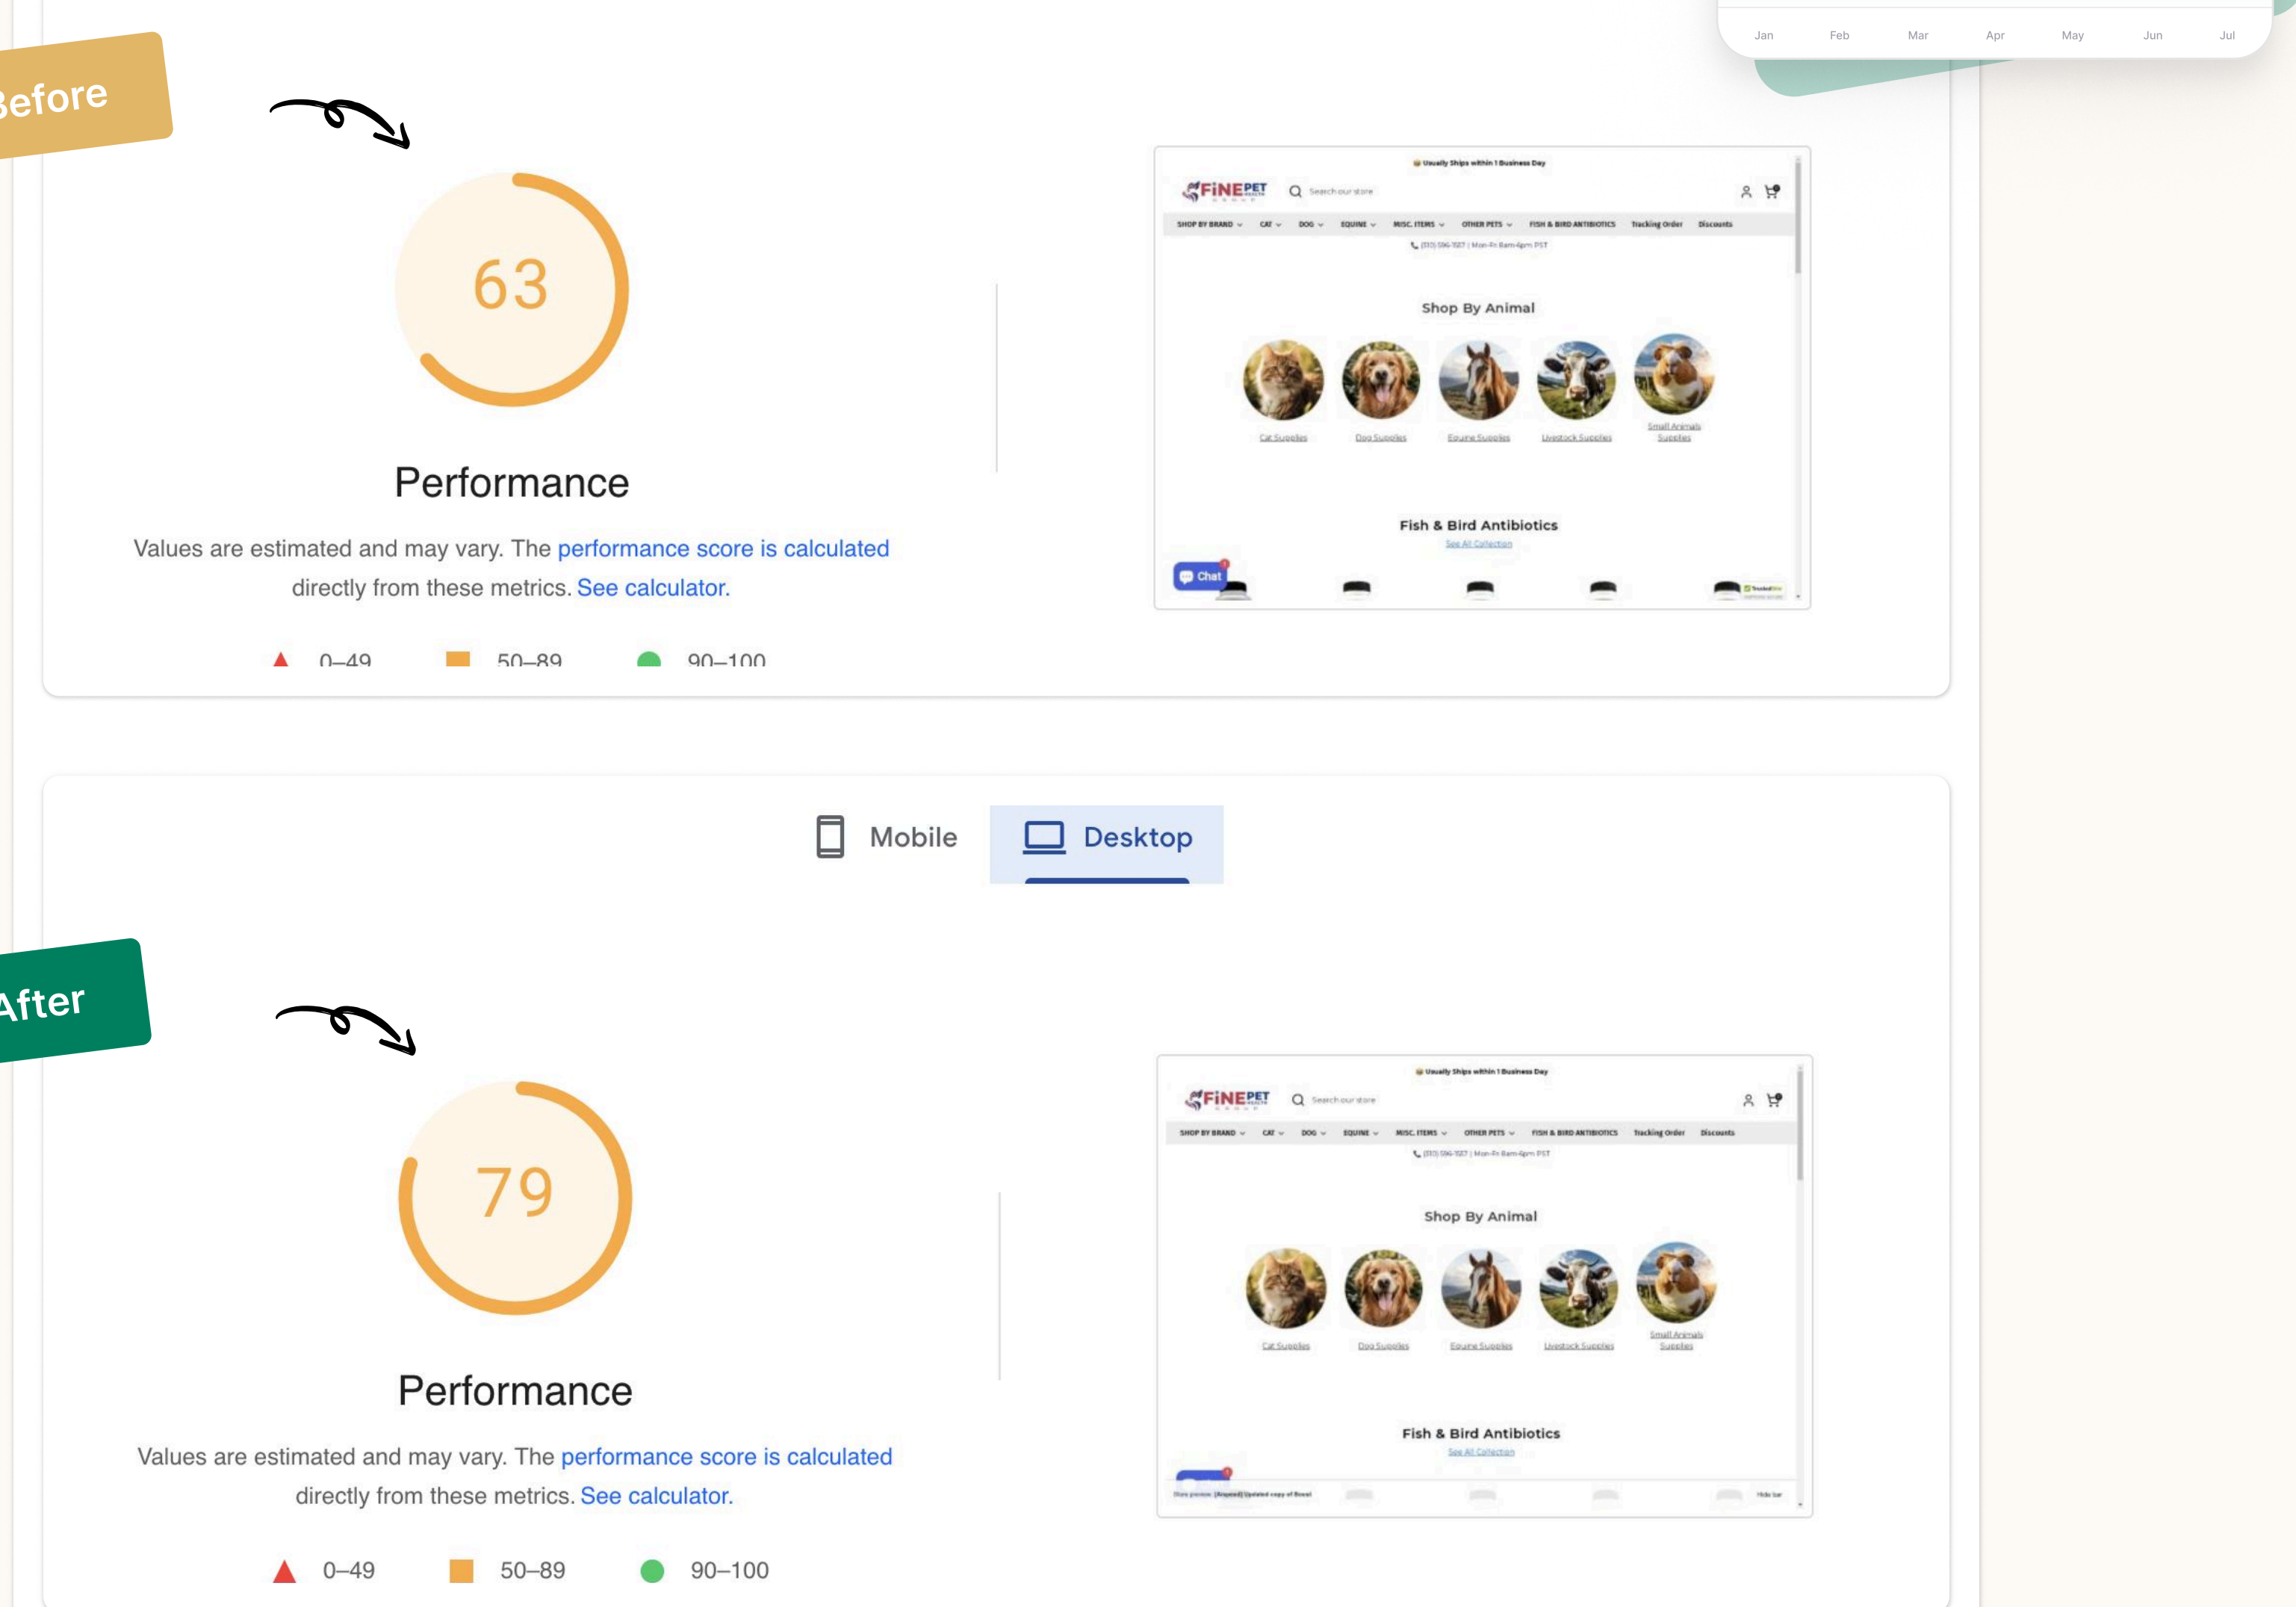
Jan Feb Mar Apr May Jun Jul

Before

63

Performance

Values are estimated and may vary. The performance score is calculated directly from these metrics. See calculator.

Usually Ships within 1 Business Day

FiNEPET

Search our store

SHOP BY BRAND CAT DOG EQUINE MISC. ITEMS OTHER PETS FISH & BIRD ANTIBIOTICS Tracking Order Discounts

Shop By Animal

Cat Supplies Dog Supplies Equine Supplies Livestock Supplies Small Animals Supplies

Fish & Bird Antibiotics

See All Collection

Chat

0–49 50–89 90–100

Mobile Desktop

After

79

Performance

Values are estimated and may vary. The performance score is calculated directly from these metrics. See calculator.

Usually Ships within 1 Business Day

FiNEPET

Search our store

SHOP BY BRAND CAT DOG EQUINE MISC. ITEMS OTHER PETS FISH & BIRD ANTIBIOTICS Tracking Order Discounts

Shop By Animal

Cat Supplies Dog Supplies Equine Supplies Livestock Supplies Small Animals Supplies

Fish & Bird Antibiotics

See All Collection

0–49 50–89 90–100